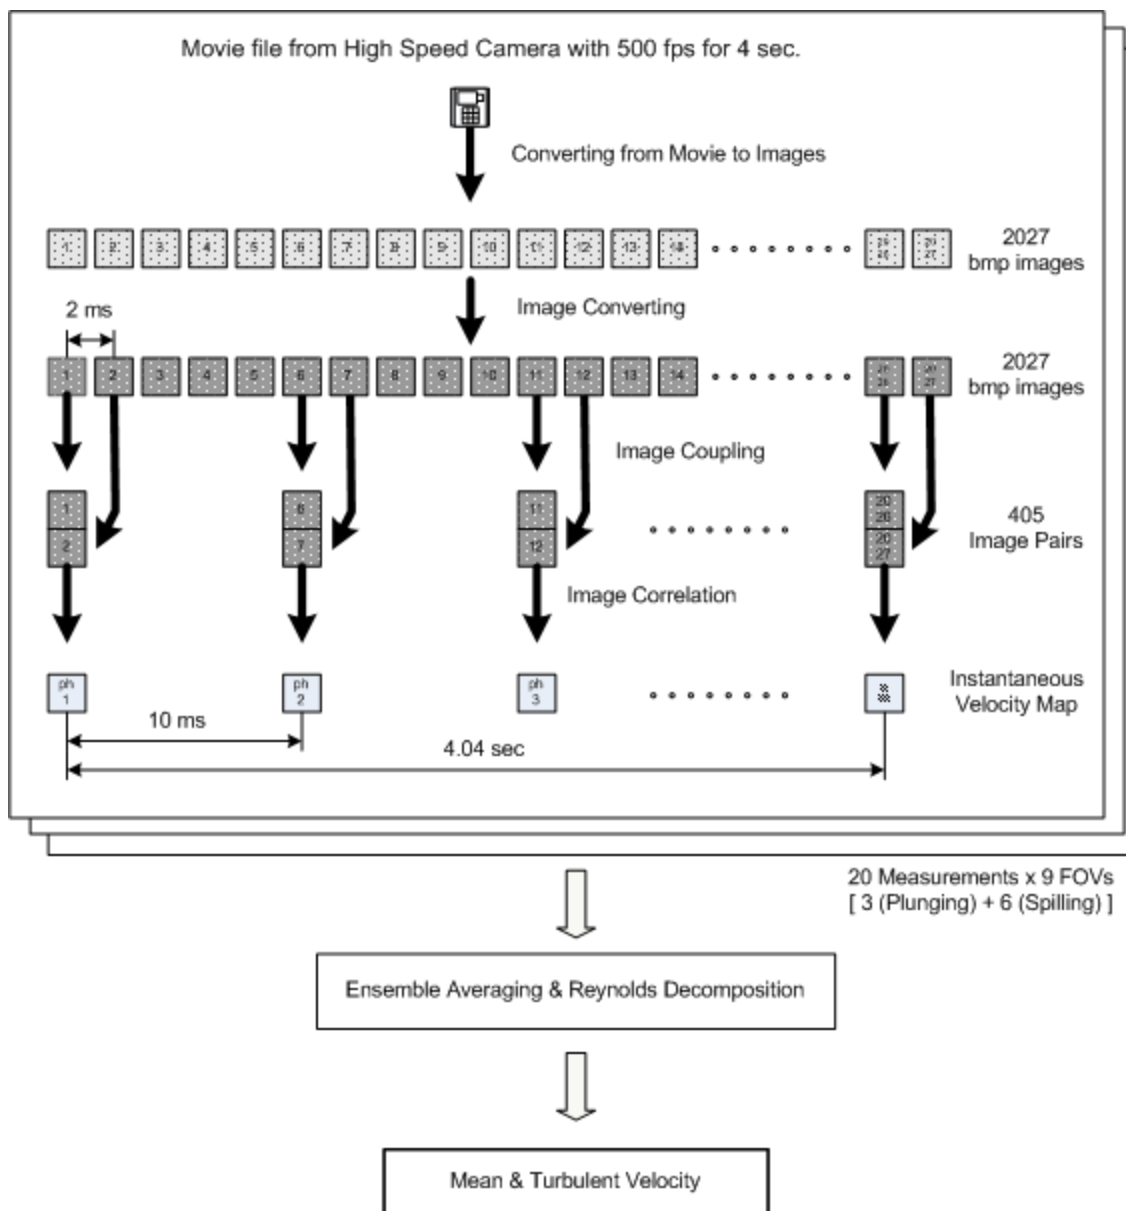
Movie file from High Speed Camera with 500 fps for 4 sec.

Converting from Movie to Images

1 2 3 4 5 6 7 8 9 10 11 12 13 14 ........ 20 26 20 27

2027 bmp images

Image Converting

2 ms

1 2 3 4 5 6 7 8 9 10 11 12 13 14 ........ 20 26 20 27

2027 bmp images

Image Coupling

1 2 6 7 11 12 ........ 20 26 20 27

405 Image Pairs

Image Correlation

ph 1 ph 2 ph 3 ........

Instantaneous Velocity Map

10 ms

4.04 sec

20 Measurements x 9 FOVs [ 3 (Plunging) + 6 (Spilling) ]

Ensemble Averaging & Reynolds Decomposition

Mean & Turbulent Velocity